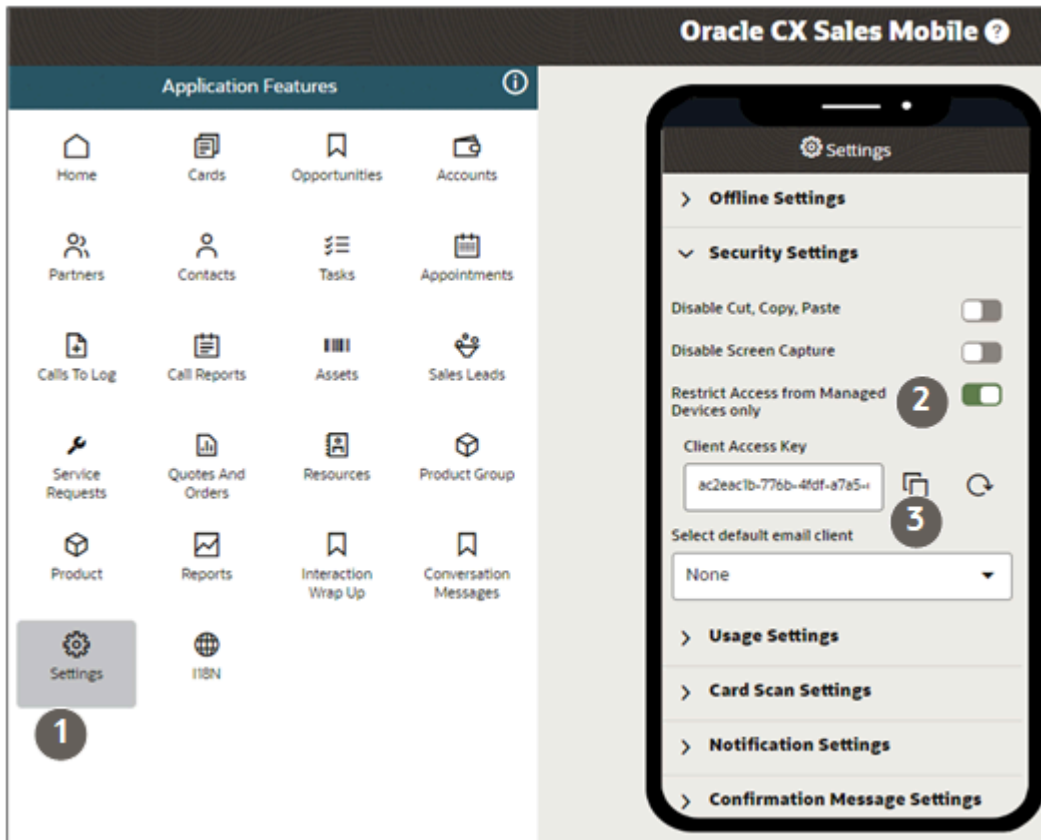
Oracle CX Sales Mobile

Application Features

Home
Cards
Opportunities
Accounts
Partners
Contacts
Tasks
Appointments
Calls To Log
Call Reports
Assets
Sales Leads
Service Requests
Quotes And Orders
Resources
Product Group
Product
Reports
Interaction Wrap Up
Conversation Messages
Settings
I18N

1

Settings

Offline Settings

Security Settings

Disable Cut, Copy, Paste

Disable Screen Capture

Restrict Access from Managed Devices only

2

Client Access Key

ac2eac1b-776b-4fdf-a7a5-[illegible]

3

Select default email client

None

Usage Settings

Card Scan Settings

Notification Settings

Confirmation Message Settings